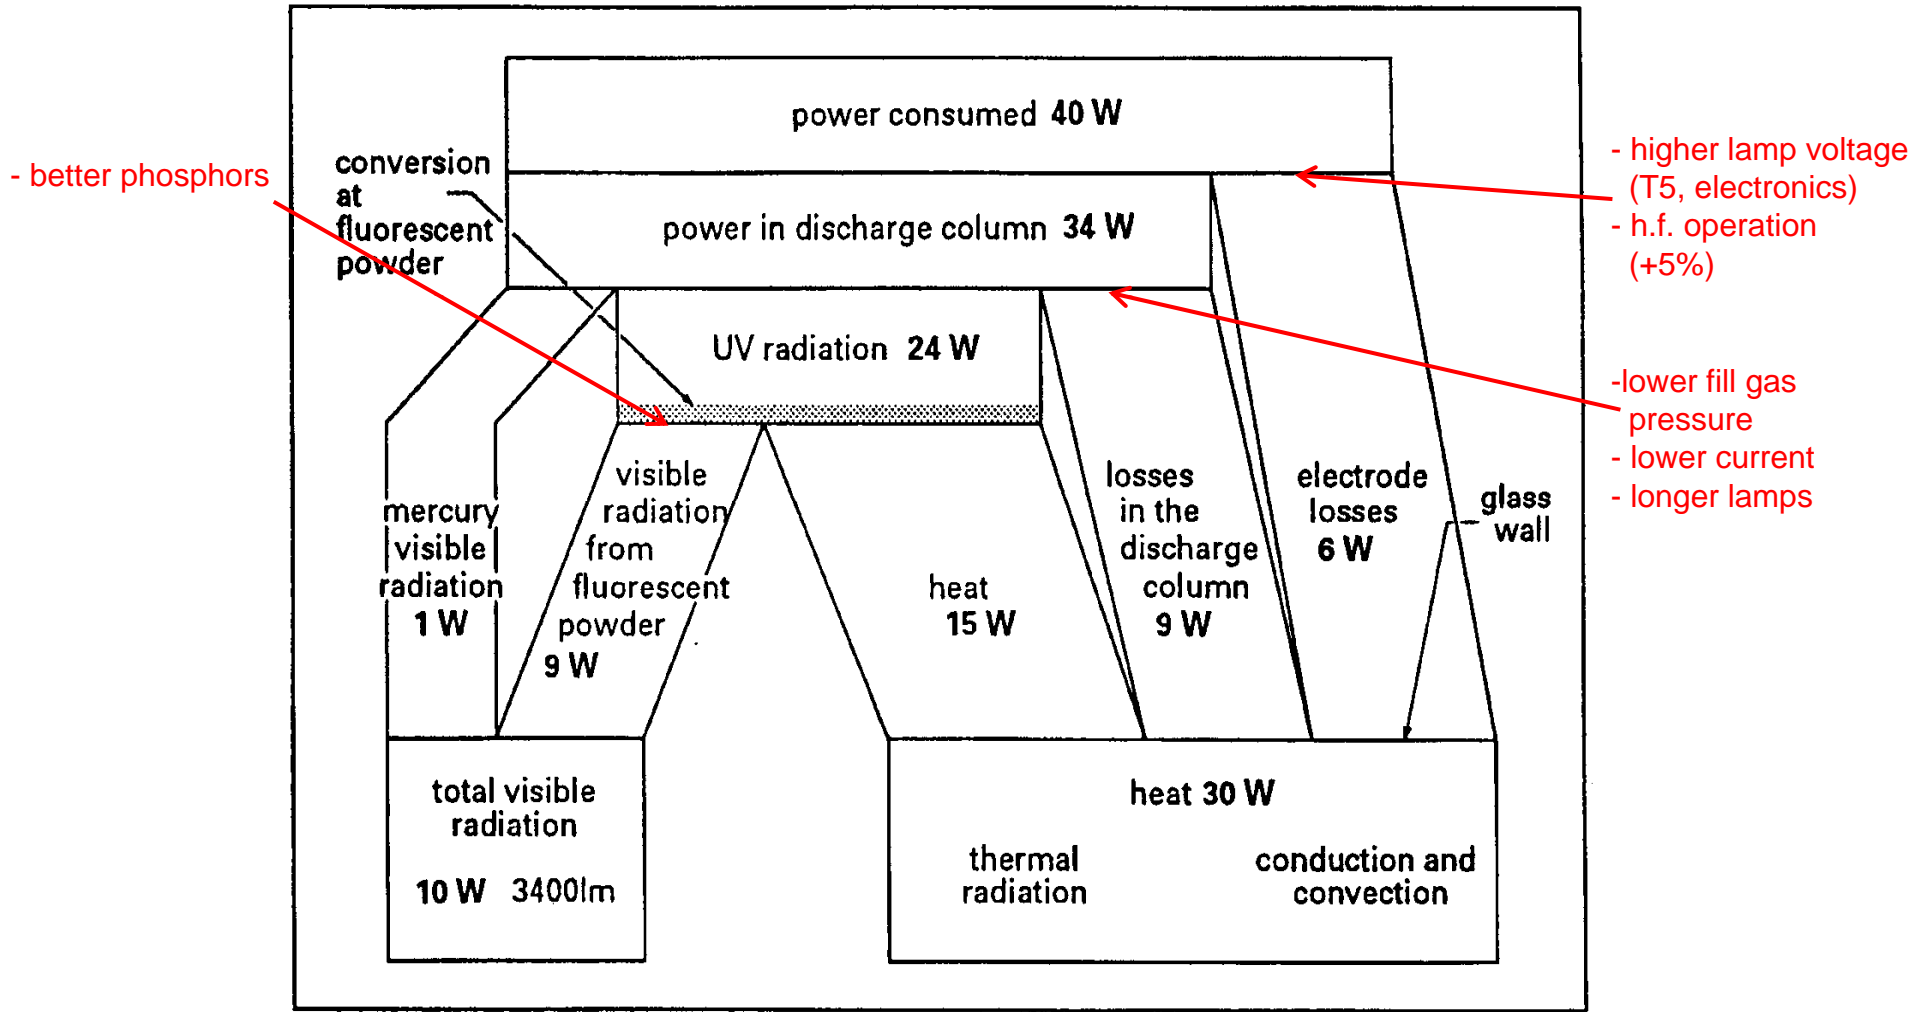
- better phosphors

conversion at fluorescent powder

power consumed 40 W

power in discharge column 34 W

UV radiation 24 W

- higher lamp voltage (T5, electronics)
- h.f. operation (+5%)

-lower fill gas pressure
- lower current
- longer lamps

mercury visible radiation 1 W

visible radiation from fluorescent powder 9 W

heat 15 W

losses in the discharge column 9 W

electrode losses 6 W

glass wall

total visible radiation

10 W 3400lm

heat 30 W

thermal radiation

conduction and convection